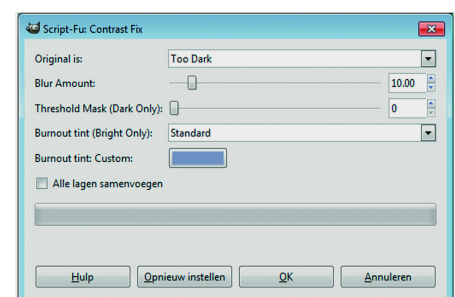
Script-Fu: Contrast Fix

Original is: Too Dark

Blur Amount: 10.00

Threshold Mask (Dark Only): 0

Burnout tint (Bright Only): Standard

Burnout tint: Custom:

Alle lagen samenvoegen

Hulp Opnieuw instellen OK Annuleren